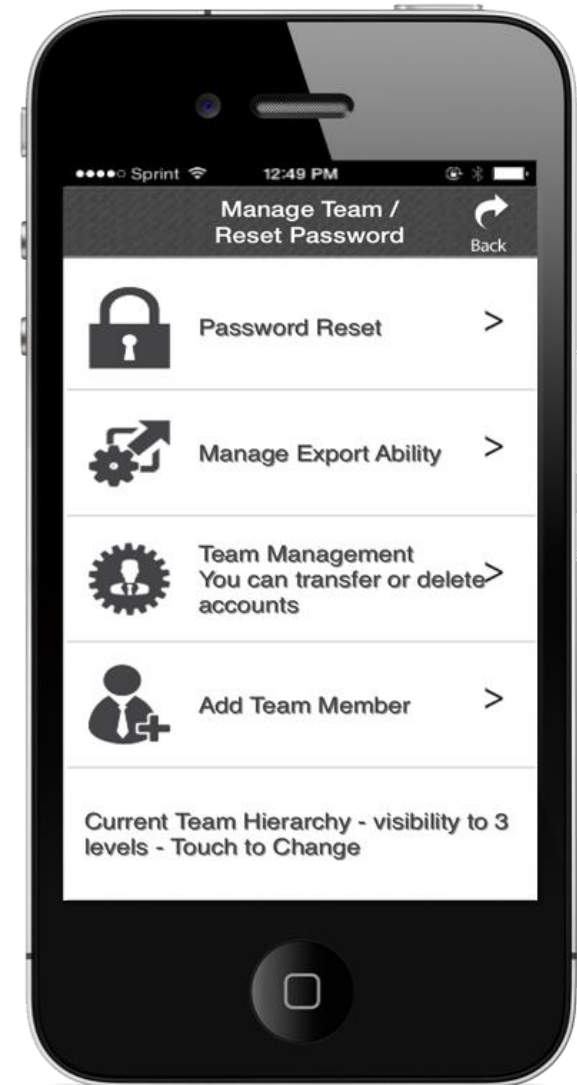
●●●●○ Sprint 12:49 PM

Manage Team / Reset Password

Back

Password Reset >

Manage Export Ability >

Team Management
You can transfer or delete accounts >

Add Team Member >

Current Team Hierarchy - visibility to 3 levels - Touch to Change